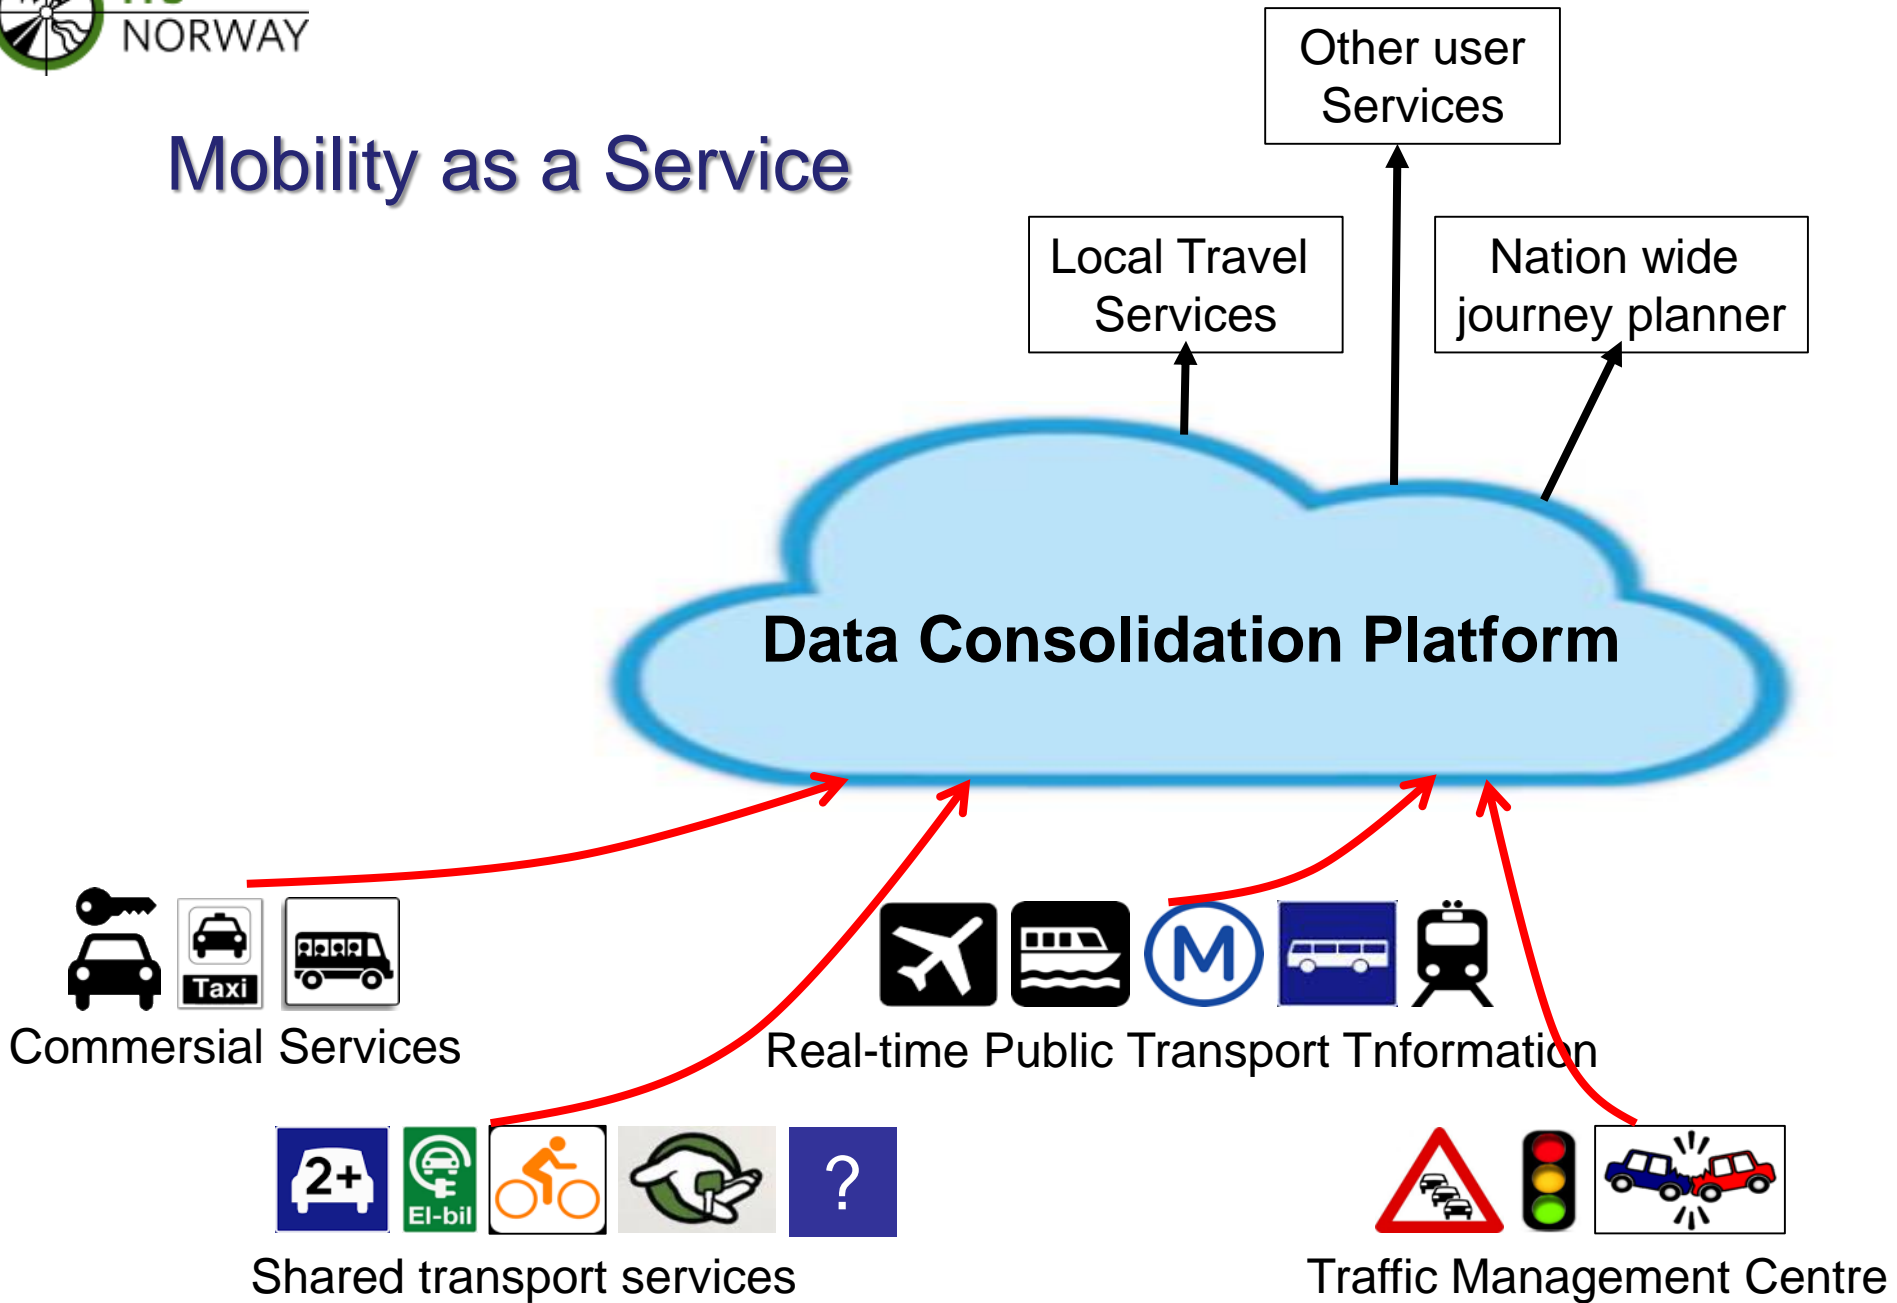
NORWAY

Mobility as a Service

Other user Services

Local Travel Services

Nation wide journey planner

Data Consolidation Platform

Taxi

Commersial Services

M

Real-time Public Transport Tnformation

2+

El-bil

?

Shared transport services

Traffic Management Centre